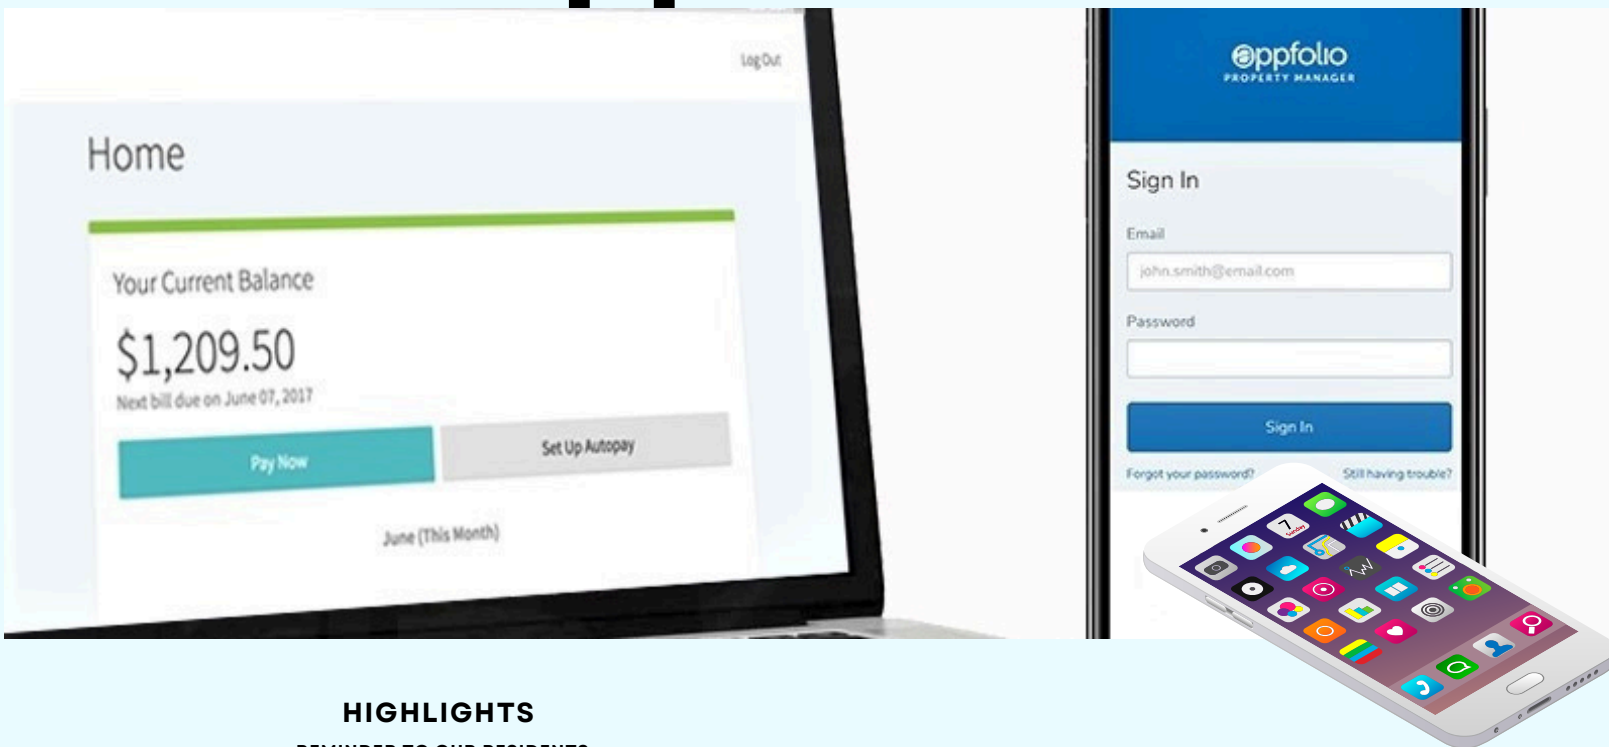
Log Out

Home

Your Current Balance

$1,209.50

Next bill due on June 07, 2017

Pay Now

Set Up Autopay

June (This Month)

appfolio
PROPERTY MANAGER

Sign In

Email

john.smith@email.com

Password

Sign In

Forgot your password?

Still having trouble?

7

HIGHLIGHTS

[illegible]